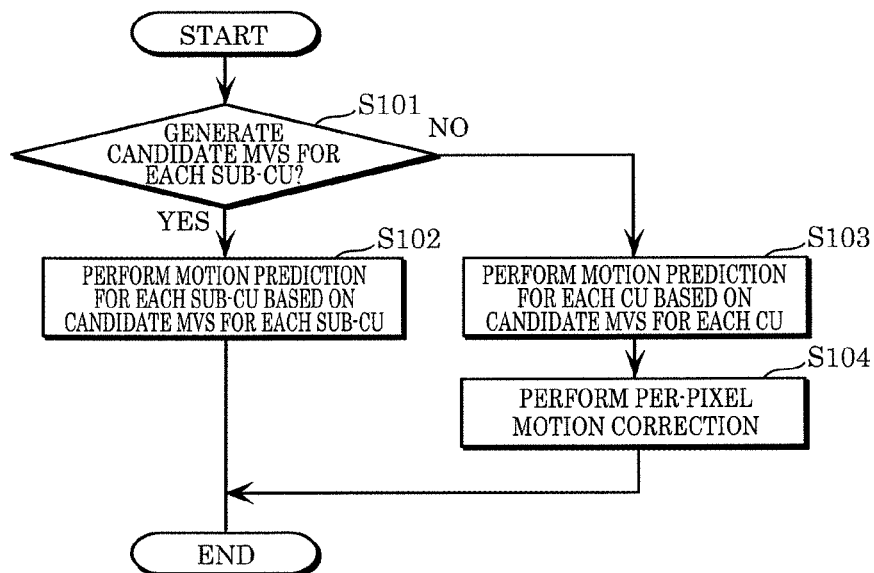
START

S101

GENERATE CANDIDATE MVS FOR EACH SUB-CU?

NO

YES

S102

PERFORM MOTION PREDICTION FOR EACH SUB-CU BASED ON CANDIDATE MVS FOR EACH SUB-CU

S103

PERFORM MOTION PREDICTION FOR EACH CU BASED ON CANDIDATE MVS FOR EACH CU

S104

PERFORM PER-PIXEL MOTION CORRECTION

END